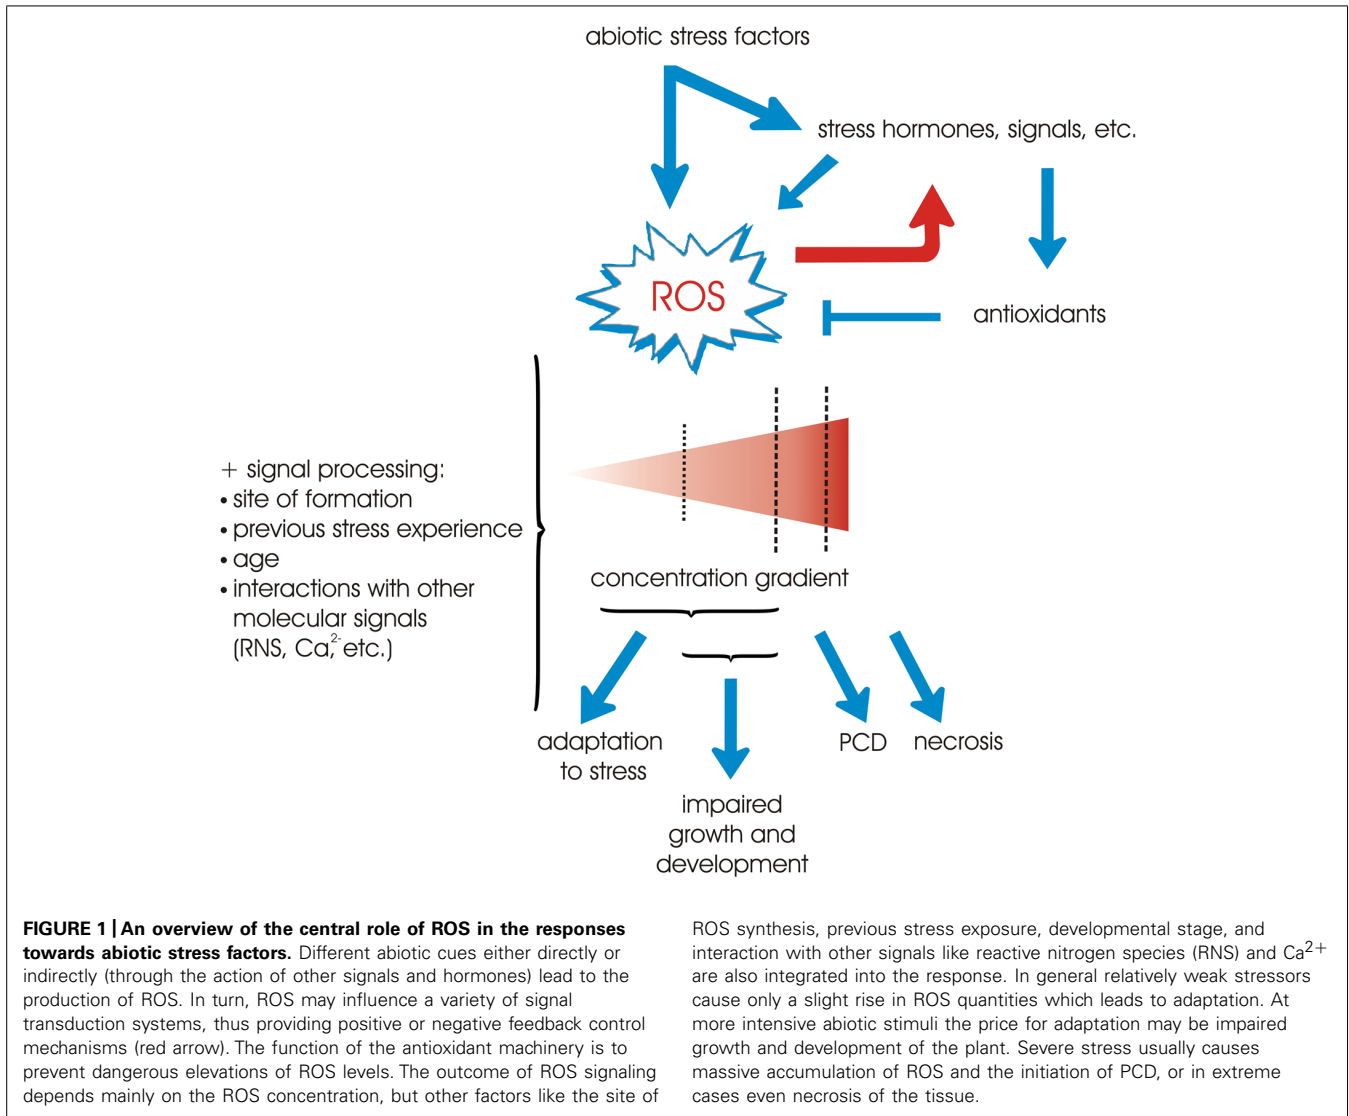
abiotic stress factors

stress hormones, signals, etc.

ROS

antioxidants

+ signal processing:
• site of formation
• previous stress experience
• age
• interactions with other molecular signals (RNS, $Ca^{2-}$, etc.)

concentration gradient

adaptation to stress

impaired growth and development

PCD

necrosis

**FIGURE 1 | An overview of the central role of ROS in the responses towards abiotic stress factors.** Different abiotic cues either directly or indirectly (through the action of other signals and hormones) lead to the production of ROS. In turn, ROS may influence a variety of signal transduction systems, thus providing positive or negative feedback control mechanisms (red arrow). The function of the antioxidant machinery is to prevent dangerous elevations of ROS levels. The outcome of ROS signaling depends mainly on the ROS concentration, but other factors like the site of ROS synthesis, previous stress exposure, developmental stage, and interaction with other signals like reactive nitrogen species (RNS) and $Ca^{2+}$ are also integrated into the response. In general relatively weak stressors cause only a slight rise in ROS quantities which leads to adaptation. At more intensive abiotic stimuli the price for adaptation may be impaired growth and development of the plant. Severe stress usually causes massive accumulation of ROS and the initiation of PCD, or in extreme cases even necrosis of the tissue.